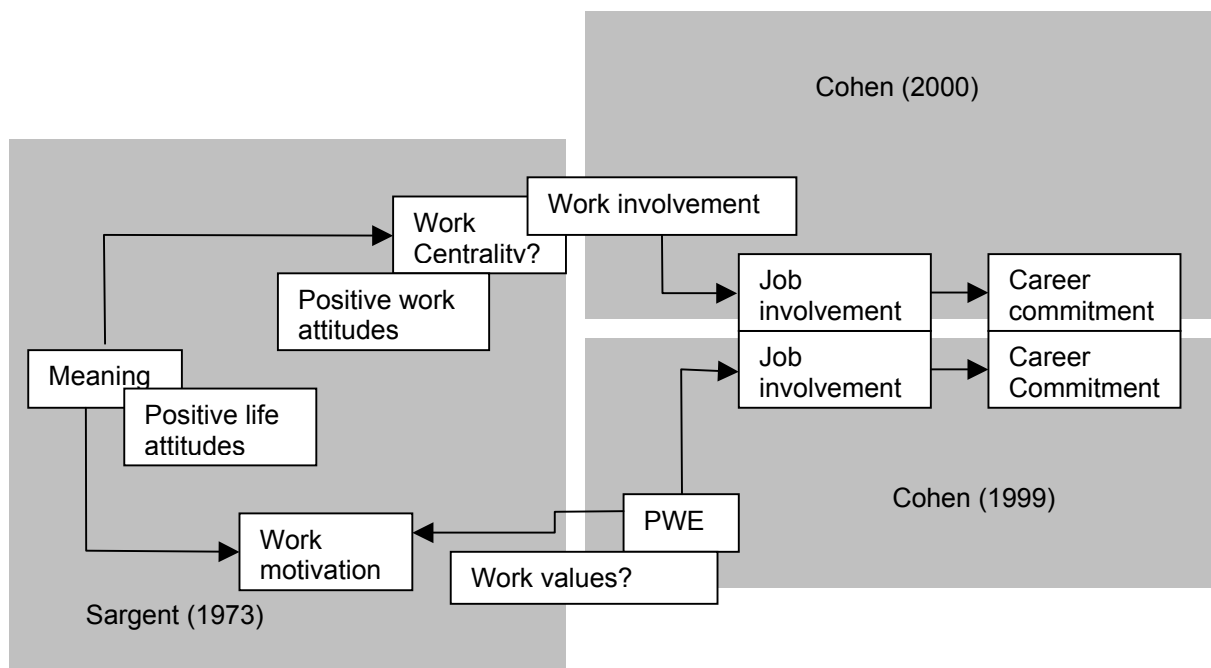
Cohen (2000)

Work Centralitv?

Work involvement

Positive work attitudes

Job involvement

Career commitment

Meaning

Job involvement

Career Commitment

Positive life attitudes

Cohen (1999)

Work motivation

PWE

Work values?

Sargent (1973)